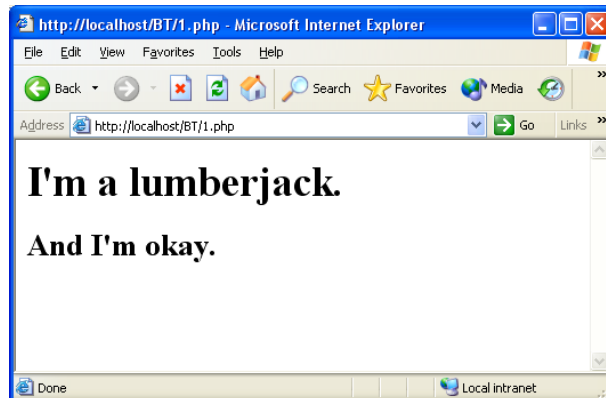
http://localhost/BT/1.php - Microsoft Internet Explorer

File Edit View Favorites Tools Help

Back Search Favorites Media

Address http://localhost/BT/1.php Go Links

# I'm a lumberjack.

## And I'm okay.

Done Local intranet